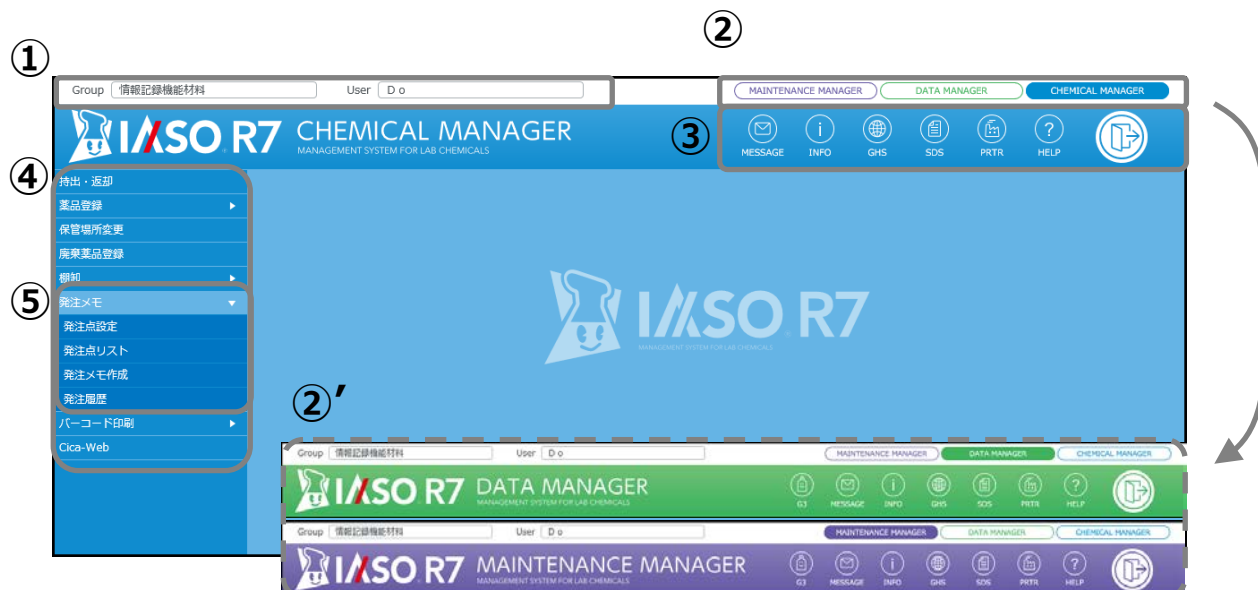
①

②

Group 情報記録機能材料 User D o

MAINTENANCE MANAGER DATA MANAGER CHEMICAL MANAGER

IASO R7 CHEMICAL MANAGER
MANAGEMENT SYSTEM FOR LAB CHEMICALS

③

MESSAGE INFO GHS SDS PRTR HELP

④

持出・返却
薬品登録
保管場所変更
廃棄薬品登録
棚卸

⑤

発注メモ
発注点設定
発注点リスト
発注メモ作成
発注履歴
バーコード印刷
Cica-Web

IASO R7
MANAGEMENT SYSTEM FOR LAB CHEMICALS

②'

Group 情報記録機能材料 User D o

MAINTENANCE MANAGER DATA MANAGER CHEMICAL MANAGER

IASO R7 DATA MANAGER
MANAGEMENT SYSTEM FOR LAB CHEMICALS

G3 MESSAGE INFO GHS SDS PRTR HELP

Group 情報記録機能材料 User D o

MAINTENANCE MANAGER DATA MANAGER CHEMICAL MANAGER

IASO R7 MAINTENANCE MANAGER
MANAGEMENT SYSTEM FOR LAB CHEMICALS

G3 MESSAGE INFO GHS SDS PRTR HELP